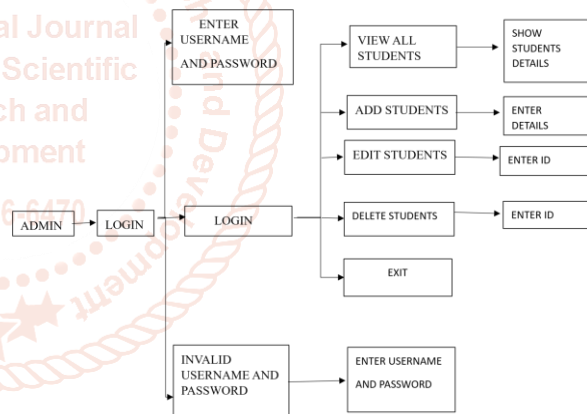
al Journal
Scientific
ch and
oment
6-6470

and Deve
opment

ENTER USERNAME AND PASSWORD

ADMIN

LOGIN

LOGIN

VIEW ALL STUDENTS

SHOW STUDENTS DETAILS

ADD STUDENTS

ENTER DETAILS

EDIT STUDENTS

ENTER ID

DELETE STUDENTS

ENTER ID

EXIT

INVALID USERNAME AND PASSWORD

ENTER USERNAME AND PASSWORD